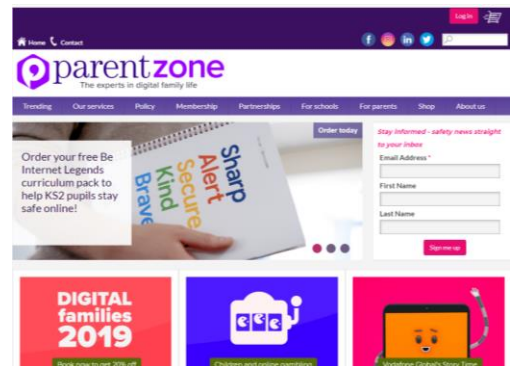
Log in

Home Contact

parentzone
The experts in digital family life

Trending | Our services | Policy | Membership | Partnerships | For schools | For parents | Shop | About us

Order today

Order your free Be Internet Legends curriculum pack to help KS2 pupils stay safe online!

Sharp
Alert
Secure
Kind
Brave

Stay informed - safety news straight to your inbox

Email Address *

First Name

Last Name

Sign me up

DIGITAL families 2019

Book now to get 20% off

Children and online gambling

Vodafone Global's Story Time